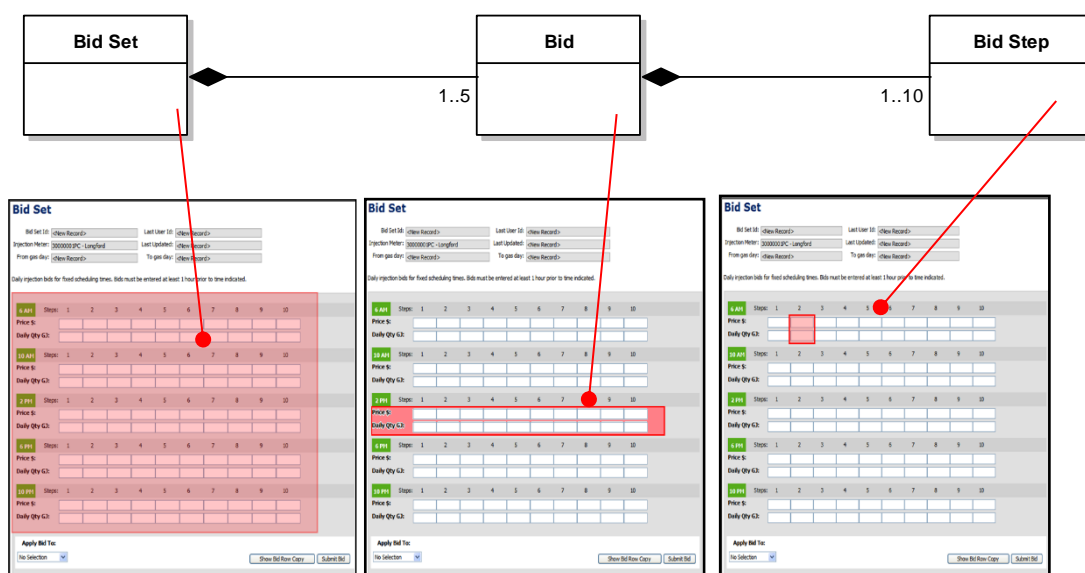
Bid Set

Bid

Bid Step

1..5

1..10

Bid Set

Bid Set Id: <New Record> Last User Id: <New Record>
Injection Meter: 3000000 IPC - Longford Last Updated: <New Record>
From gas day: <New Record> To gas day: <New Record>

Daily injection bids for fixed scheduling times. Bids must be entered at least 1 hour prior to time indicated.

6 AM Steps: 1 2 3 4 5 6 7 8 9 10
Price $:
Daily Qty GJ:
10 AM Steps: 1 2 3 4 5 6 7 8 9 10
Price $:
Daily Qty GJ:
2 PM Steps: 1 2 3 4 5 6 7 8 9 10
Price $:
Daily Qty GJ:
6 PM Steps: 1 2 3 4 5 6 7 8 9 10
Price $:
Daily Qty GJ:
10 PM Steps: 1 2 3 4 5 6 7 8 9 10
Price $:
Daily Qty GJ:

Apply Bid To:
No Selection
Show Bid Row Copy Submit Bid

Bid Set

Bid Set Id: <New Record> Last User Id: <New Record>
Injection Meter: 3000000 IPC - Longford Last Updated: <New Record>
From gas day: <New Record> To gas day: <New Record>

Daily injection bids for fixed scheduling times. Bids must be entered at least 1 hour prior to time indicated.

6 AM Steps: 1 2 3 4 5 6 7 8 9 10
Price $:
Daily Qty GJ:
10 AM Steps: 1 2 3 4 5 6 7 8 9 10
Price $:
Daily Qty GJ:
2 PM Steps: 1 2 3 4 5 6 7 8 9 10
Price $:
Daily Qty GJ:
6 PM Steps: 1 2 3 4 5 6 7 8 9 10
Price $:
Daily Qty GJ:
10 PM Steps: 1 2 3 4 5 6 7 8 9 10
Price $:
Daily Qty GJ:

Apply Bid To:
No Selection
Show Bid Row Copy Submit Bid

Bid Set

Bid Set Id: <New Record> Last User Id: <New Record>
Injection Meter: 3000000 IPC - Longford Last Updated: <New Record>
From gas day: <New Record> To gas day: <New Record>

Daily injection bids for fixed scheduling times. Bids must be entered at least 1 hour prior to time indicated.

6 AM Steps: 1 2 3 4 5 6 7 8 9 10
Price $:
Daily Qty GJ:
10 AM Steps: 1 2 3 4 5 6 7 8 9 10
Price $:
Daily Qty GJ:
2 PM Steps: 1 2 3 4 5 6 7 8 9 10
Price $:
Daily Qty GJ:
6 PM Steps: 1 2 3 4 5 6 7 8 9 10
Price $:
Daily Qty GJ:
10 PM Steps: 1 2 3 4 5 6 7 8 9 10
Price $:
Daily Qty GJ:

Apply Bid To:
No Selection
Show Bid Row Copy Submit Bid